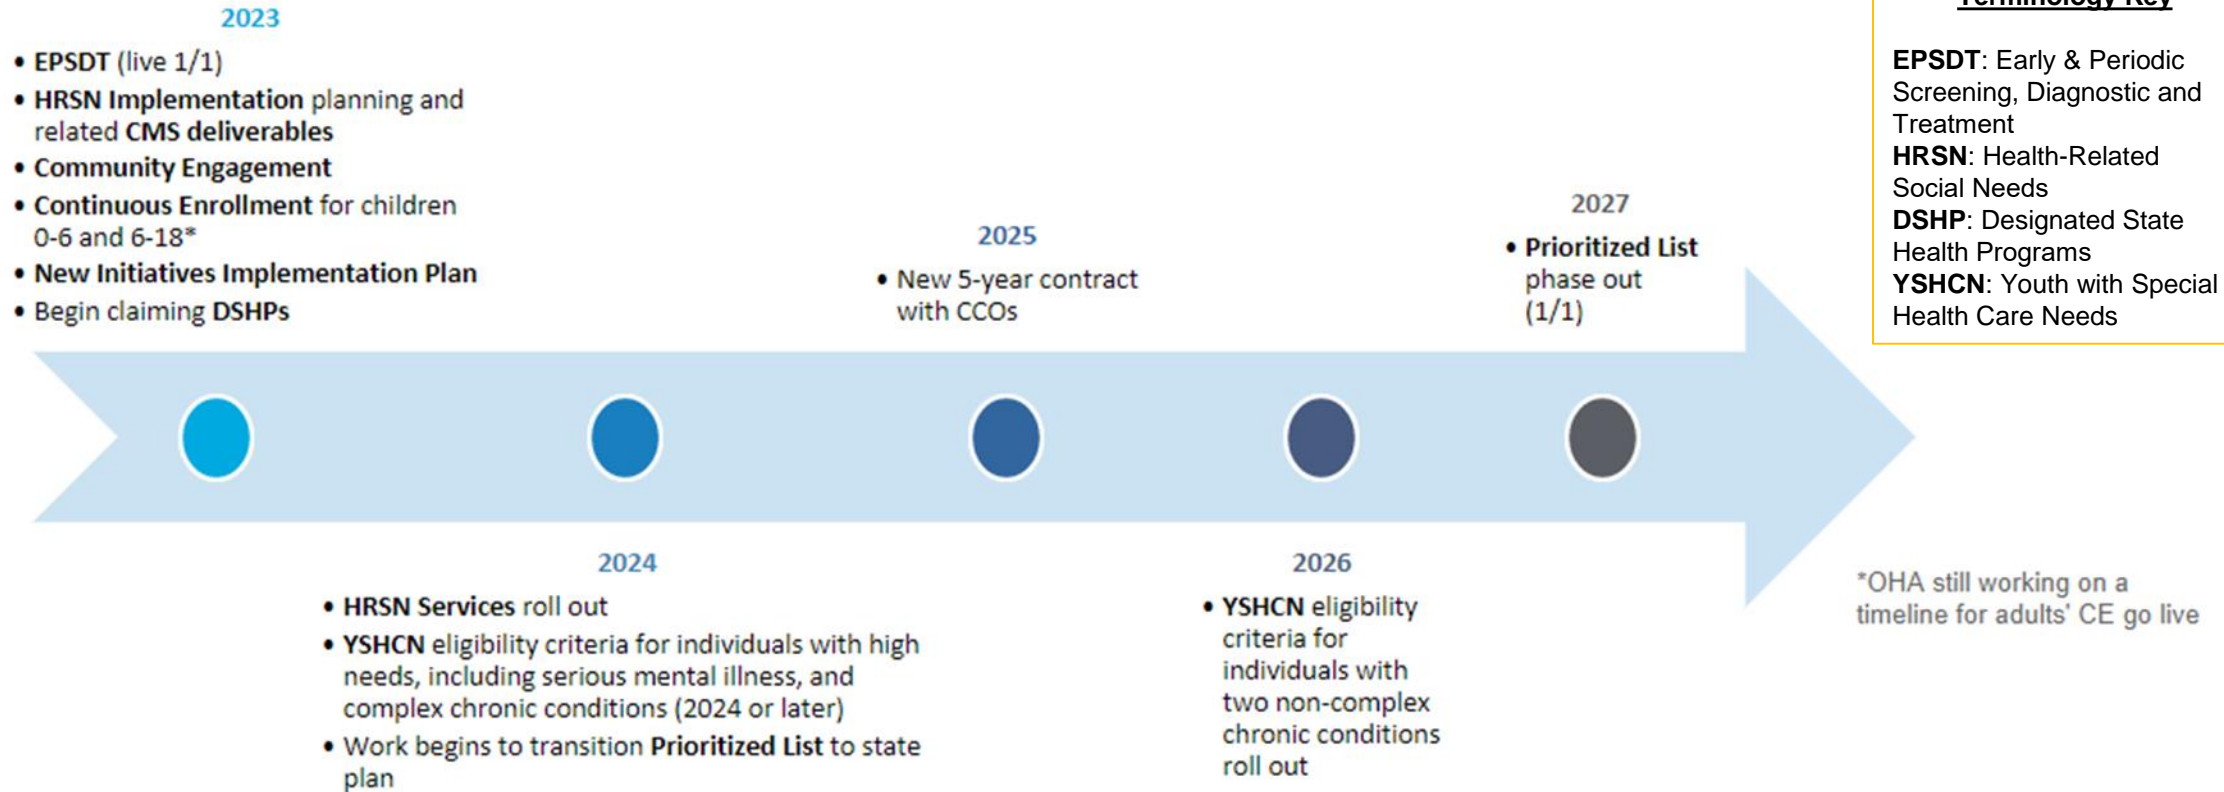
2023

- EPSDT (live 1/1)
- HRSN Implementation planning and related CMS deliverables
- Community Engagement
- Continuous Enrollment for children 0-6 and 6-18*
- New Initiatives Implementation Plan
- Begin claiming DSHPs

2025

- New 5-year contract with CCOs

2027

- Prioritized List phase out (1/1)

Terminology Key

EPSDT: Early & Periodic Screening, Diagnostic and Treatment
HRSN: Health-Related Social Needs
DSHP: Designated State Health Programs
YSHCN: Youth with Special Health Care Needs

2024

- HRSN Services roll out
- YSHCN eligibility criteria for individuals with high needs, including serious mental illness, and complex chronic conditions (2024 or later)
- Work begins to transition Prioritized List to state plan

2026

- YSHCN eligibility criteria for individuals with two non-complex chronic conditions roll out

*OHA still working on a timeline for adults' CE go live